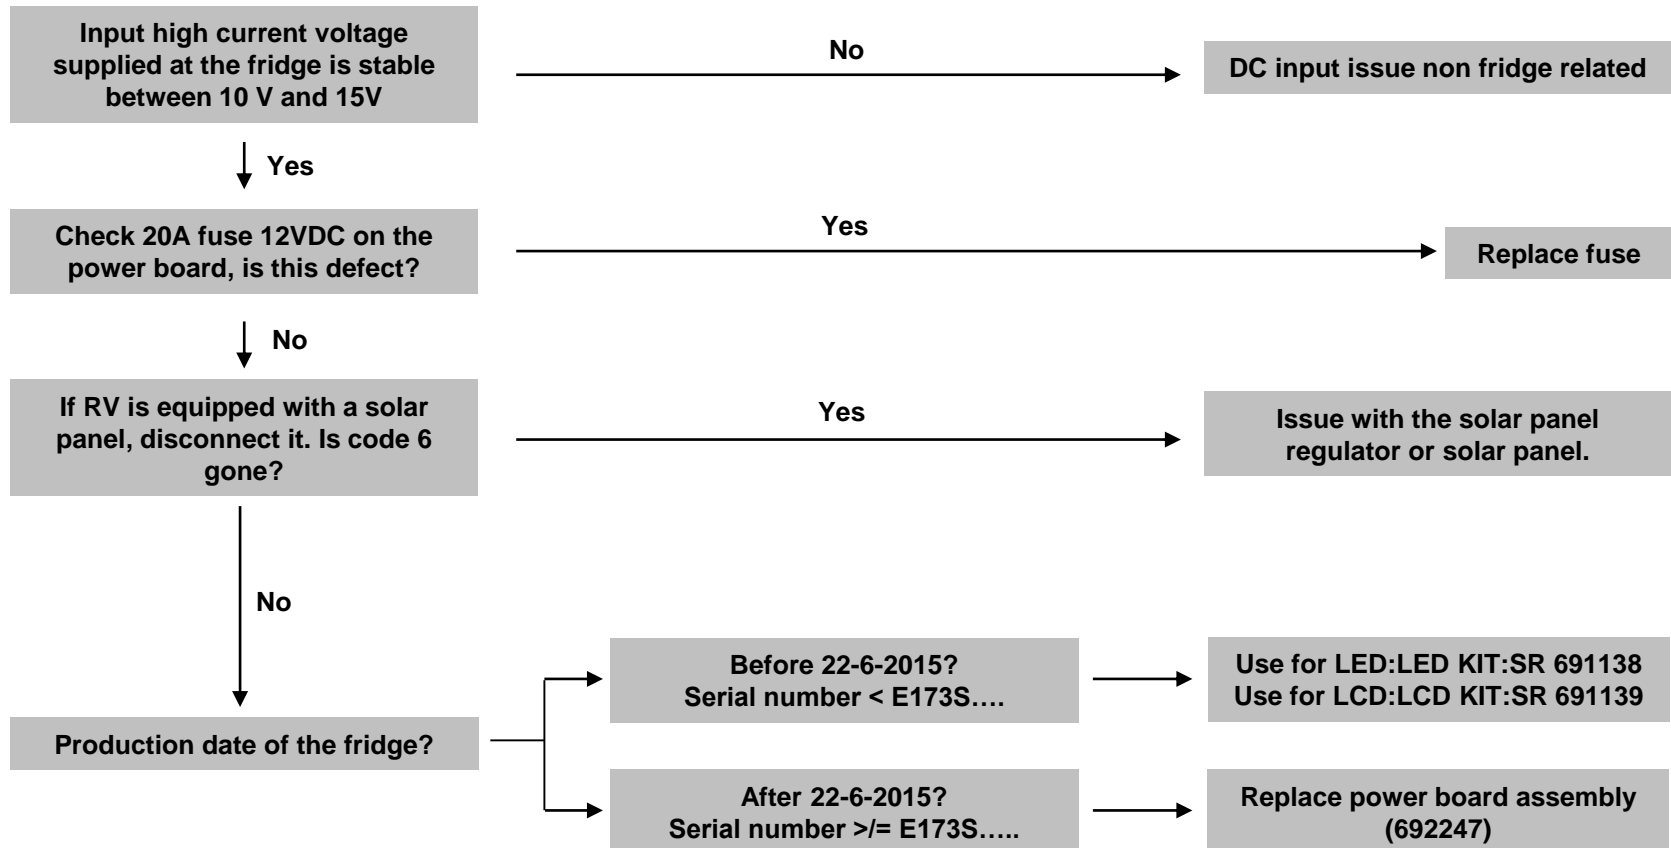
Input high current voltage supplied at the fridge is stable between 10 V and 15V

No

DC input issue non fridge related

Yes

Check 20A fuse 12VDC on the power board, is this defect?

Yes

Replace fuse

No

If RV is equipped with a solar panel, disconnect it. Is code 6 gone?

Yes

Issue with the solar panel regulator or solar panel.

No

Production date of the fridge?

Before 22-6-2015?
Serial number < E173S….

Use for LED:LED KIT:SR 691138
Use for LCD:LCD KIT:SR 691139

After 22-6-2015?
Serial number >/= E173S…..

Replace power board assembly (692247)